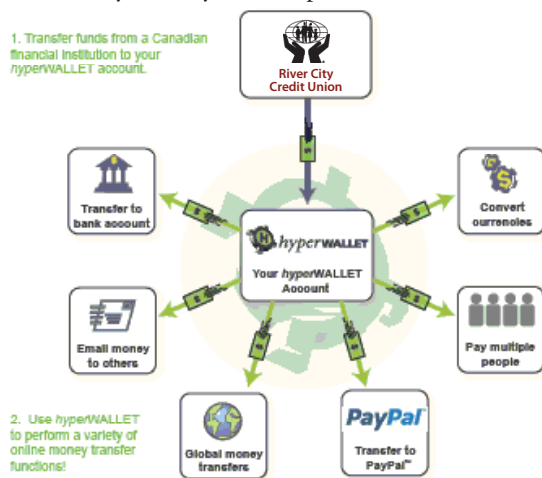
1. Transfer funds from a Canadian financial institution to your hyperWALLET account.

River City Credit Union

Transfer to bank account

Convert currencies

hyperWALLET

Your hyperWALLET Account

Email money to others

Pay multiple people

2. Use hyperWALLET to perform a variety of online money transfer functions!

Global money transfers

PayPal

Transfer to PayPal™